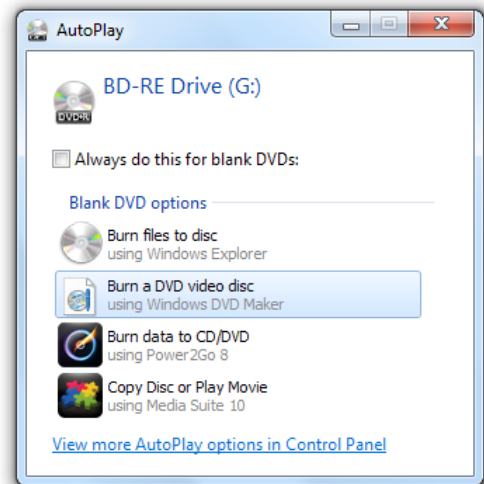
AutoPlay

DVD+R

BD-RE Drive (G:)

Always do this for blank DVDs:

Blank DVD options

Burn files to disc
using Windows Explorer

Burn a DVD video disc
using Windows DVD Maker

Burn data to CD/DVD
using Power2Go 8

Copy Disc or Play Movie
using Media Suite 10

View more AutoPlay options in Control Panel